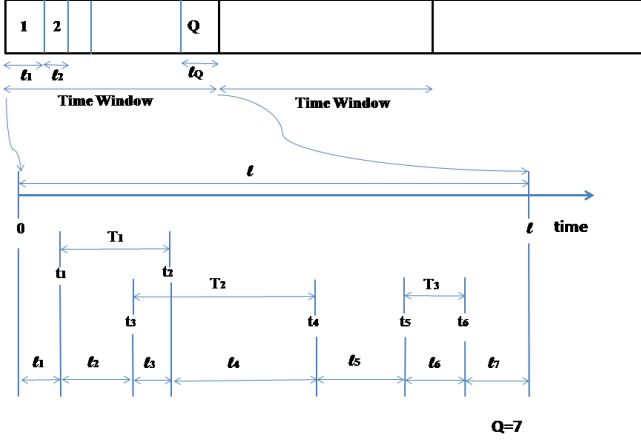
1 2 Q

$\ell_1$ $\ell_2$ $\ell_Q$

Time Window Time Window

$\ell$

0 $\ell$ time

$T_1$

$t_1$ $t_2$

$T_2$

$t_3$ $t_4$

$T_3$

$t_5$ $t_6$

$\ell_1$ $\ell_2$ $\ell_3$ $\ell_4$ $\ell_5$ $\ell_6$ $\ell_7$

Q=7